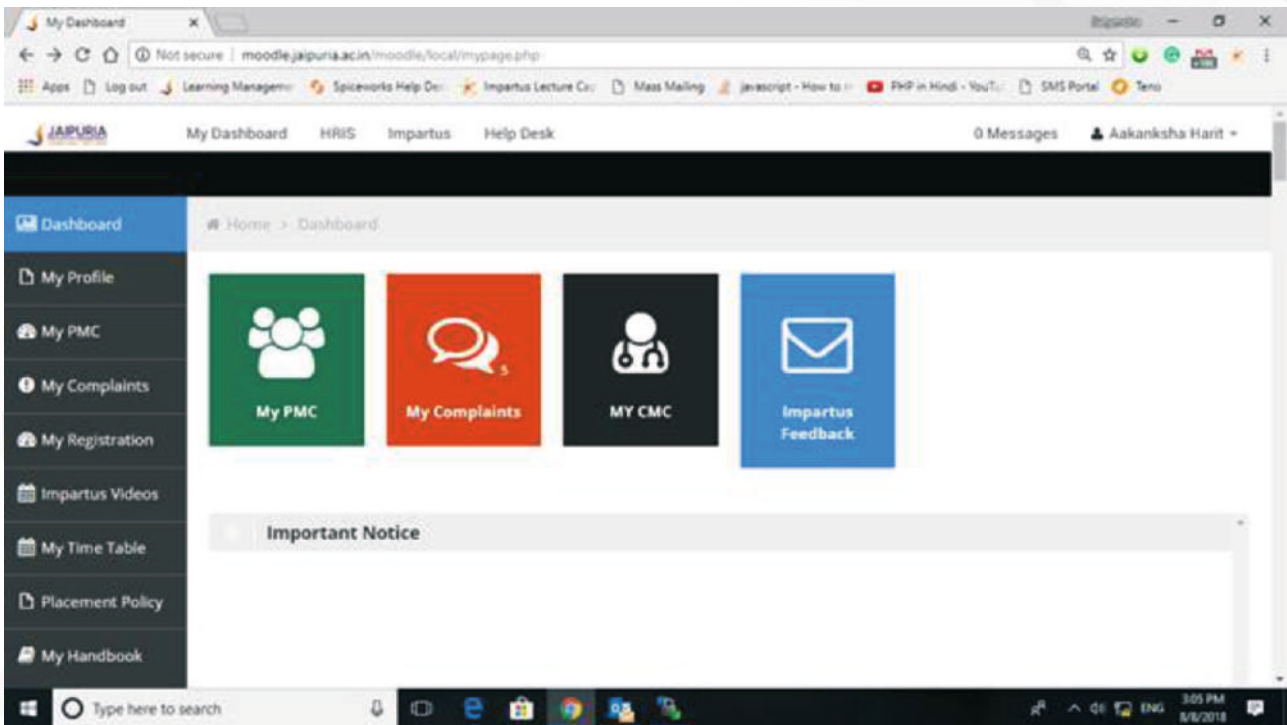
My Dashboard ×

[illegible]

Not secure | moodle.jaipuria.ac.in/moodle/local/mypage.php

Apps Log out Learning Manageme Spiceworks Help Des Impartus Lecture Ca Mass Mailing javascript - How to PHP in Hindi - YouTu SMS Portal Teno

JAIPURIA

My Dashboard HRIS Impartus Help Desk

0 Messages Aakanksha Harit

Dashboard

My Profile

My PMC

My Complaints

My Registration

Impartus Videos

My Time Table

Placement Policy

My Handbook

Home > Dashboard

My PMC

5

My Complaints

MY CMC

Impartus Feedback

Important Notice

Type here to search

ENG 3:05 PM 8/8/2018